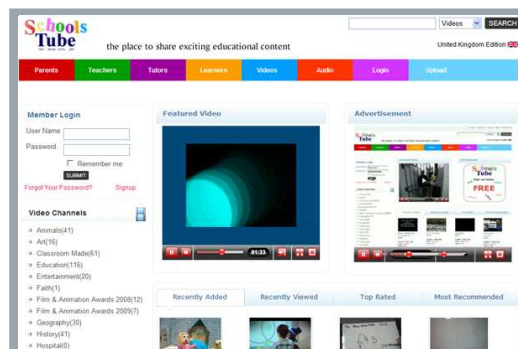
Schools Tube

the place to share exciting educational content

Videos SEARCH

United Kingdom Edition

Parents Teachers Tutors Learners Videos Audio Login Upload

Member Login

User Name

Password

Remember me

SUBMIT

Forgot Your Password? Signup

Video Channels

Animals(41)
Art(16)
Classroom Made(61)
Education(116)
Entertainment(20)
Faith(1)
Film & Animation Awards 2008(12)
Film & Animation Awards 2009(7)
Geography(30)
History(41)
Hospital(0)

Featured Video

01:33

Advertisement

Schools Tube

FREE

Recently Added Recently Viewed Top Rated Most Recommended